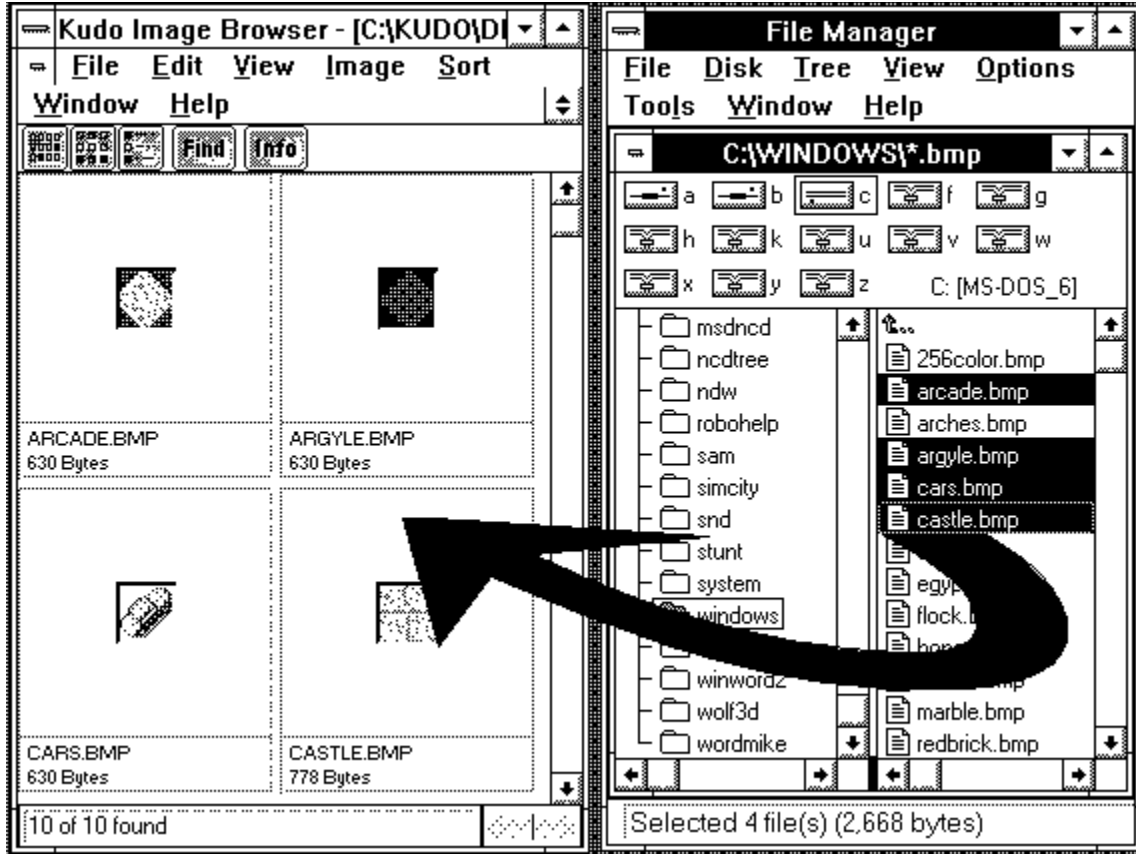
Kudo Image Browser - [C:\KUDO\DI

File Edit View Image Sort

Window Help

Find Info

ARCADE.BMP
630 Bytes

ARGYLE.BMP
630 Bytes

CARS.BMP
630 Bytes

CASTLE.BMP
778 Bytes

10 of 10 found

File Manager

File Disk Tree View Options

Tools Window Help

C:\WINDOWS\*.bmp

a b c f g

h k u v w

x y z C: [MS-DOS_6]

msdncd
ncdtree
ndw
robohelp
sam
simcity
snd
stunt
system
windows
winword2
wolf3d
wordmike

256color.bmp
arcade.bmp
arches.bmp
argyle.bmp
cars.bmp
castle.bmp
egyp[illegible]
flock.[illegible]
hon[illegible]
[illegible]mp
marble.bmp
redbrick.bmp

Selected 4 file(s) (2,668 bytes)